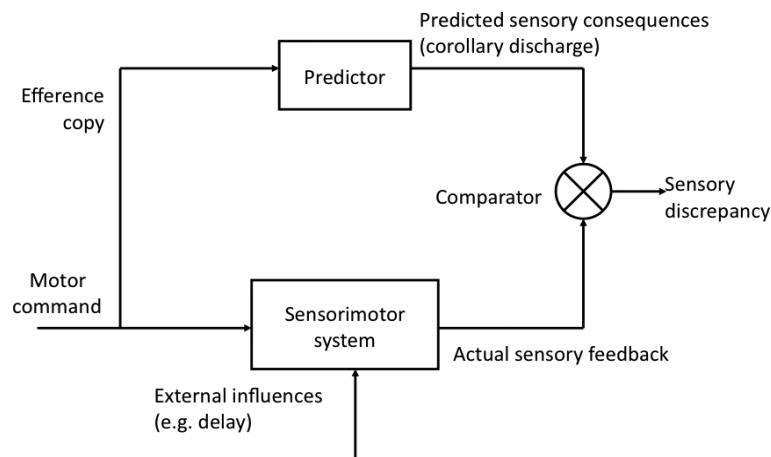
Predicted sensory consequences (corollary discharge)

Efference copy

Predictor

Comparator

Sensory discrepancy

Motor command

Sensorimotor system

Actual sensory feedback

External influences (e.g. delay)